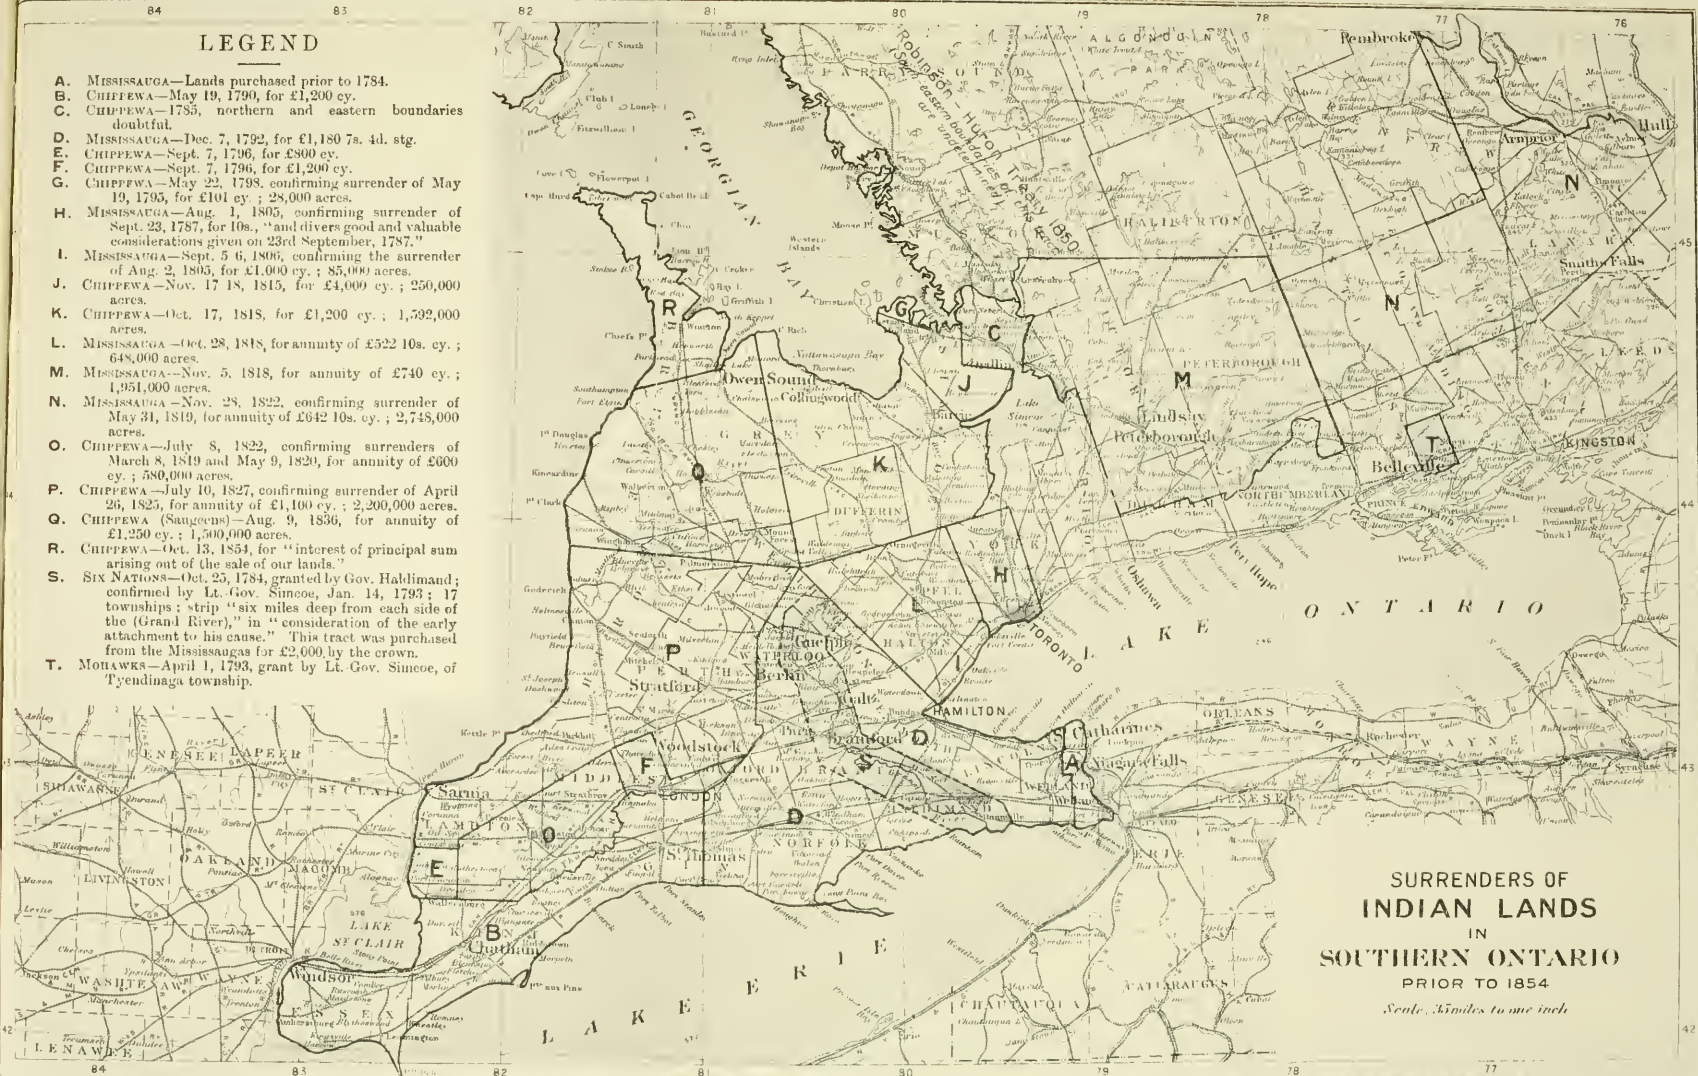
84 83 82 81 80 79 78 77 76

LEGEND

A. Mississauga—Lands purchased prior to 1784.
B. Chippewa—May 19, 1790, for £1,200 cy.
C. Chippewa—1785, northern and eastern boundaries doubtful.
D. Mississauga—Dec. 7, 1792, for £1,180 7s. 4d. stg.
E. Chippewa—Sept. 7, 1796, for £800 cy.
F. Chippewa—Sept. 7, 1796, for £1,200 cy.
G. Chippewa—May 22, 1798, confirming surrender of May 19, 1795, for £101 cy. ; 28,000 acres.
H. Mississauga—Aug. 1, 1805, confirming surrender of Sept. 23, 1787, for 10s., "and divers good and valuable considerations given on 23rd September, 1787."
I. Mississauga—Sept. 5 6, 1806, confirming the surrender of Aug. 2, 1805, for £1,000 cy. ; 85,000 acres.
J. Chippewa—Nov. 17 18, 1815, for £4,000 cy. ; 250,000 acres.
K. Chippewa—Oct. 17, 1818, for £1,200 cy. ; 1,592,000 acres.
L. Mississauga—Oct. 28, 1818, for annuity of £522 10s. cy. ; 648,000 acres.
M. Mississauga—Nov. 5, 1818, for annuity of £740 cy. ; 1,951,000 acres.
N. Mississauga—Nov. 28, 1822, confirming surrender of May 31, 1819, for annuity of £642 10s. cy. ; 2,748,000 acres.
O. Chippewa—July 8, 1822, confirming surrenders of March 8, 1819 and May 9, 1820, for annuity of £600 cy. ; 580,000 acres.
P. Chippewa—July 10, 1827, confirming surrender of April 26, 1825, for annuity of £1,100 cy. ; 2,200,000 acres.
Q. Chippewa (Saugeens)—Aug. 9, 1836, for annuity of £1,250 cy. ; 1,500,000 acres.
R. Chippewa—Oct. 13, 1854, for "interest of principal sum arising out of the sale of our lands."
S. Six Nations—Oct. 25, 1784, granted by Gov. Haldimand; confirmed by Lt. Gov. Simcoe, Jan. 14, 1793 ; 17 townships ; strip "six miles deep from each side of the (Grand River)," in "consideration of the early attachment to his cause." This tract was purchased from the Mississaugas for £2,000 by the crown.
T. Mohawks—April 1, 1793, grant by Lt. Gov. Simcoe, of Tyendinaga township.

GEORGIAN BAY
Robinson-Huron Treaty 1850
Its eastern boundaries are undetermined
ALGONQUIN PARK
HALIBURTON
PETERBOROUGH
Pembroke
Arnprior
Hull
Smiths Falls
Lindsay
Peterborough
Belleville
KINGSTON
NORTHUMBERLAND
PRINCE EDWARD
Port Hope
Oshawa
Owen Sound
Collingwood
Barrie
DUFFERIN
PEEL
HALTON
TORONTO
HAMILTON
Guelph
WATERLOO
Berlin
Galt
Brantford
Stratford
Woodstock
LONDON
St. Thomas
NORFOLK
Goderich
Sarnia
LAMBTON
Chatham
Windsor
ESSEX
Leamington
LAKE ST. CLAIR
ST. CLAIR
GENESEE
LAPEER
SHIAWASSEE
OAKLAND
MACOMB
LIVINGSTON
WASHTENAW
WAYNE
LENAWEE
LAKE ERIE
LAKE ONTARIO
St. Catharines
Niagara Falls
WELLAND
ORLEANS
NIAGARA
GENESEE
Rochester
WAYNE
ERIE
CHAUTAUQUA
CATTARAUGUS
Kincardine
Southampton
Wiarton
A B C D E F G H I J K L M N O P Q R S T

SURRENDERS OF
INDIAN LANDS
IN
SOUTHERN ONTARIO
PRIOR TO 1854
Scale, 35 miles to one inch

45 44 43 42